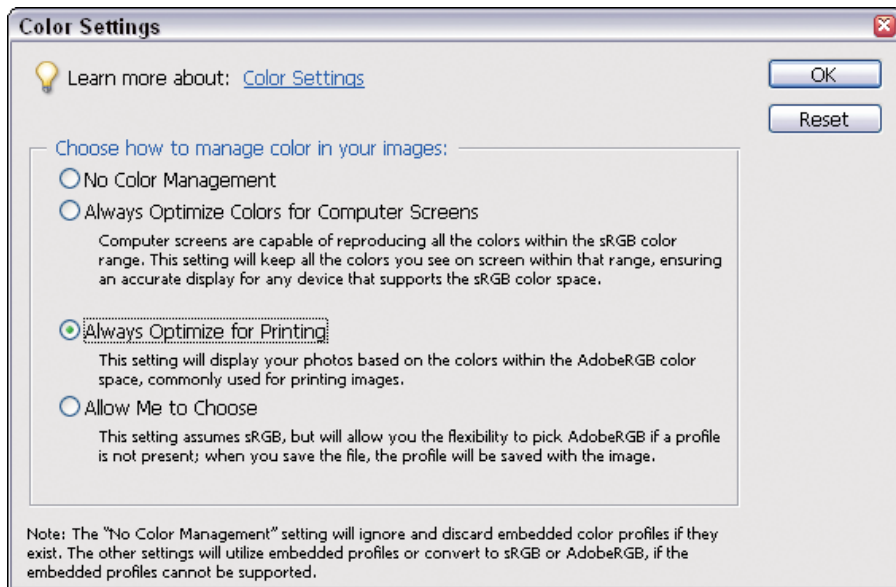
Color Settings

Learn more about: Color Settings

OK

Reset

Choose how to manage color in your images:

No Color Management

Always Optimize Colors for Computer Screens

Computer screens are capable of reproducing all the colors within the sRGB color range. This setting will keep all the colors you see on screen within that range, ensuring an accurate display for any device that supports the sRGB color space.

Always Optimize for Printing

This setting will display your photos based on the colors within the AdobeRGB color space, commonly used for printing images.

Allow Me to Choose

This setting assumes sRGB, but will allow you the flexibility to pick AdobeRGB if a profile is not present; when you save the file, the profile will be saved with the image.

Note: The "No Color Management" setting will ignore and discard embedded color profiles if they exist. The other settings will utilize embedded profiles or convert to sRGB or AdobeRGB, if the embedded profiles cannot be supported.